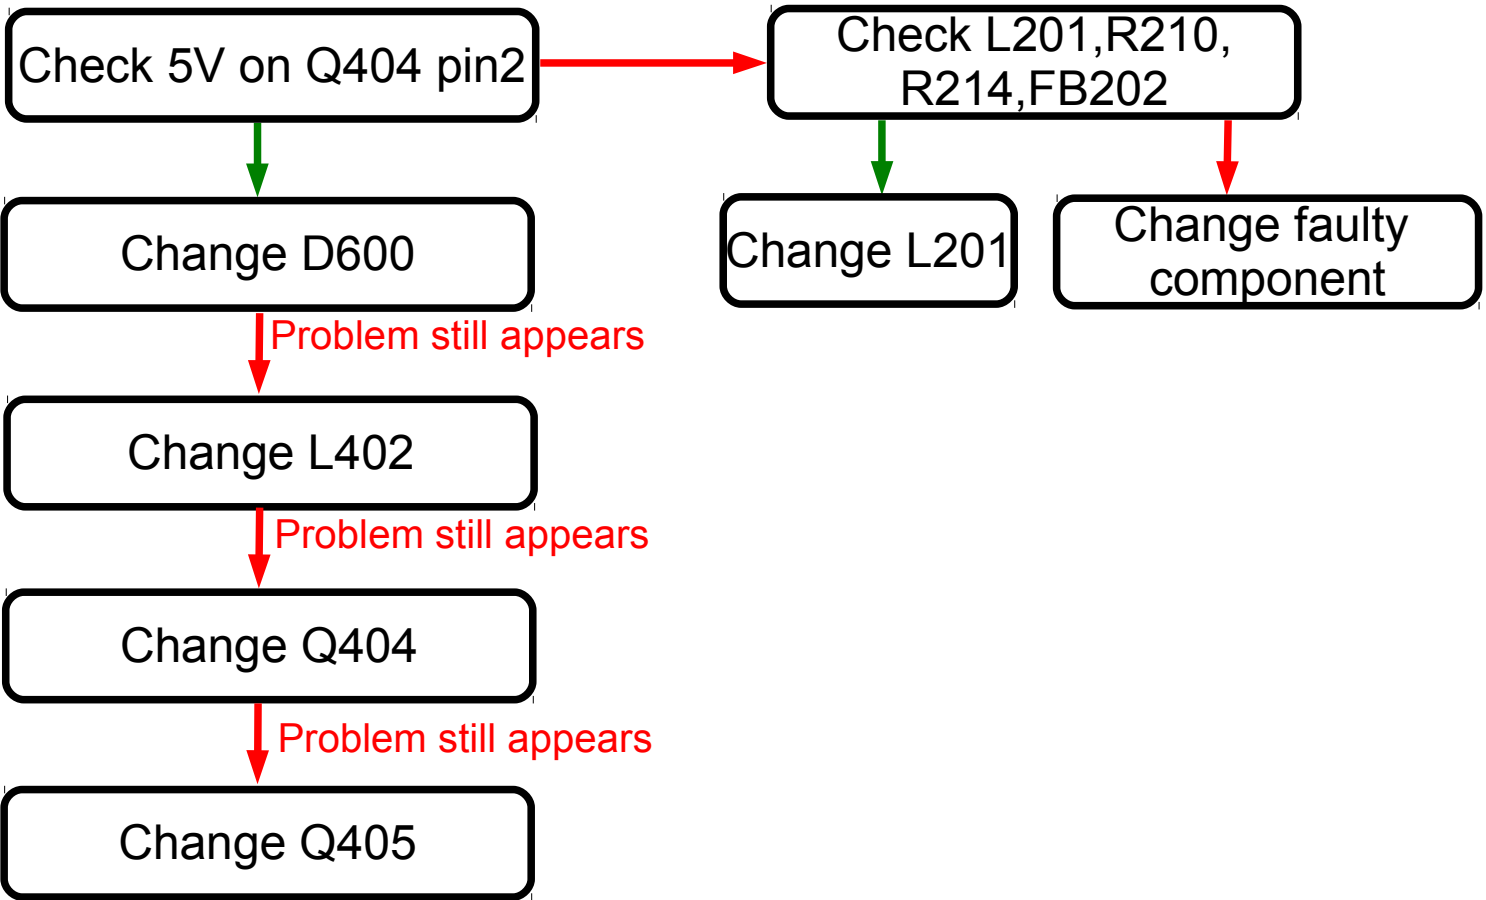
Check 5V on Q404 pin2

Check L201,R210, R214,FB202

Change D600

Change L201

Change faulty component

Problem still appears

Change L402

Problem still appears

Change Q404

Problem still appears

Change Q405